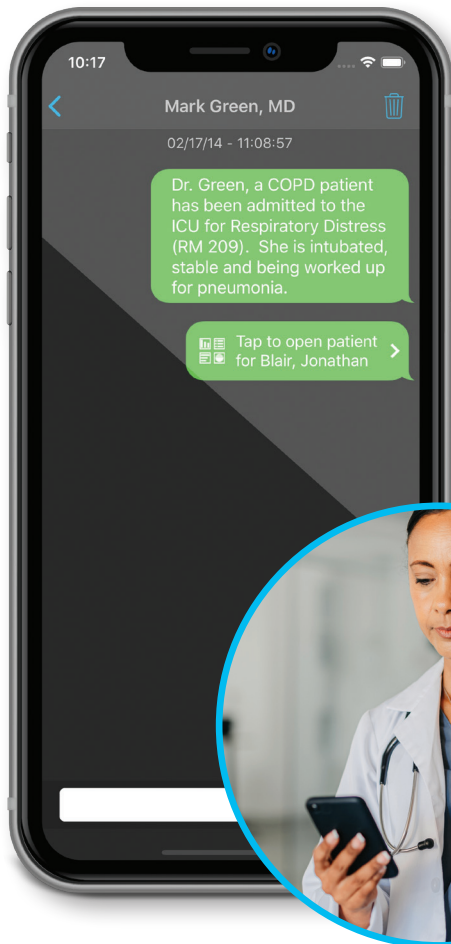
10:17

Mark Green, MD

02/17/14 - 11:08:57

Dr. Green, a COPD patient has been admitted to the ICU for Respiratory Distress (RM 209). She is intubated, stable and being worked up for pneumonia.

Tap to open patient for Blair, Jonathan